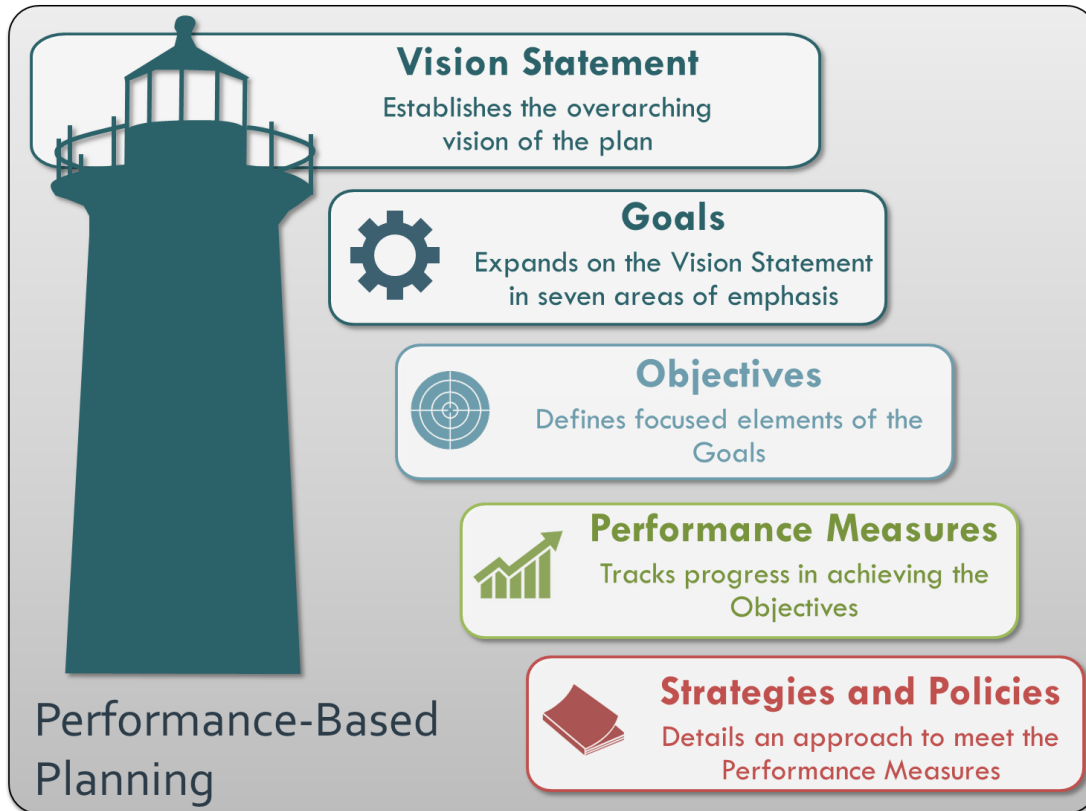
Vision Statement
Establishes the overarching vision of the plan

Goals
Expands on the Vision Statement in seven areas of emphasis

Objectives
Defines focused elements of the Goals

Performance Measures
Tracks progress in achieving the Objectives

Strategies and Policies
Details an approach to meet the Performance Measures

Performance-Based Planning